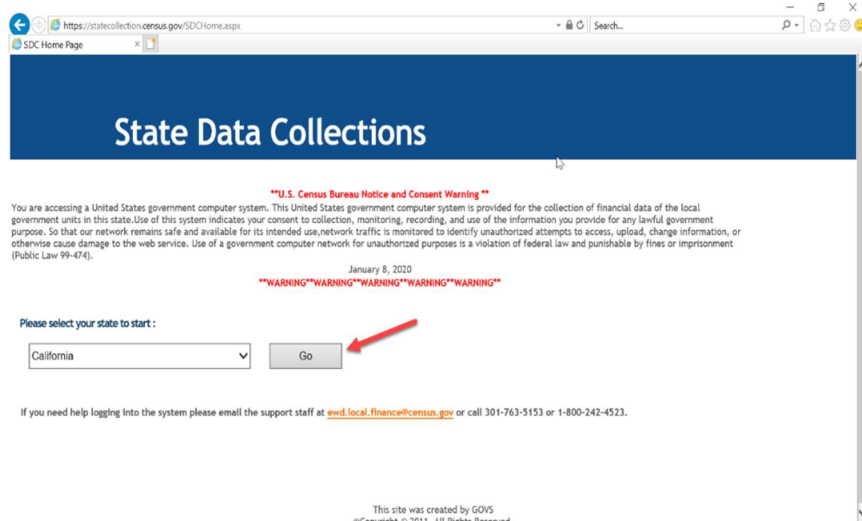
https://statecollection.census.gov/SDCHome.aspx

Search...

SDC Home Page

State Data Collections

**U.S. Census Bureau Notice and Consent Warning **

You are accessing a United States government computer system. This United States government computer system is provided for the collection of financial data of the local government units in this state.Use of this system indicates your consent to collection, monitoring, recording, and use of the information you provide for any lawful government purpose. So that our network remains safe and available for its intended use,network traffic is monitored to identify unauthorized attempts to access, upload, change information, or otherwise cause damage to the web service. Use of a government computer network for unauthorized purposes is a violation of federal law and punishable by fines or imprisonment (Public Law 99-474).

January 8, 2020

**WARNING**WARNING**WARNING**WARNING**WARNING**

Please select your state to start :

California

Go

If you need help logging into the system please email the support staff at ewd.local.finance@census.gov or call 301-763-5153 or 1-800-242-4523.

This site was created by GOVS

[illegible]